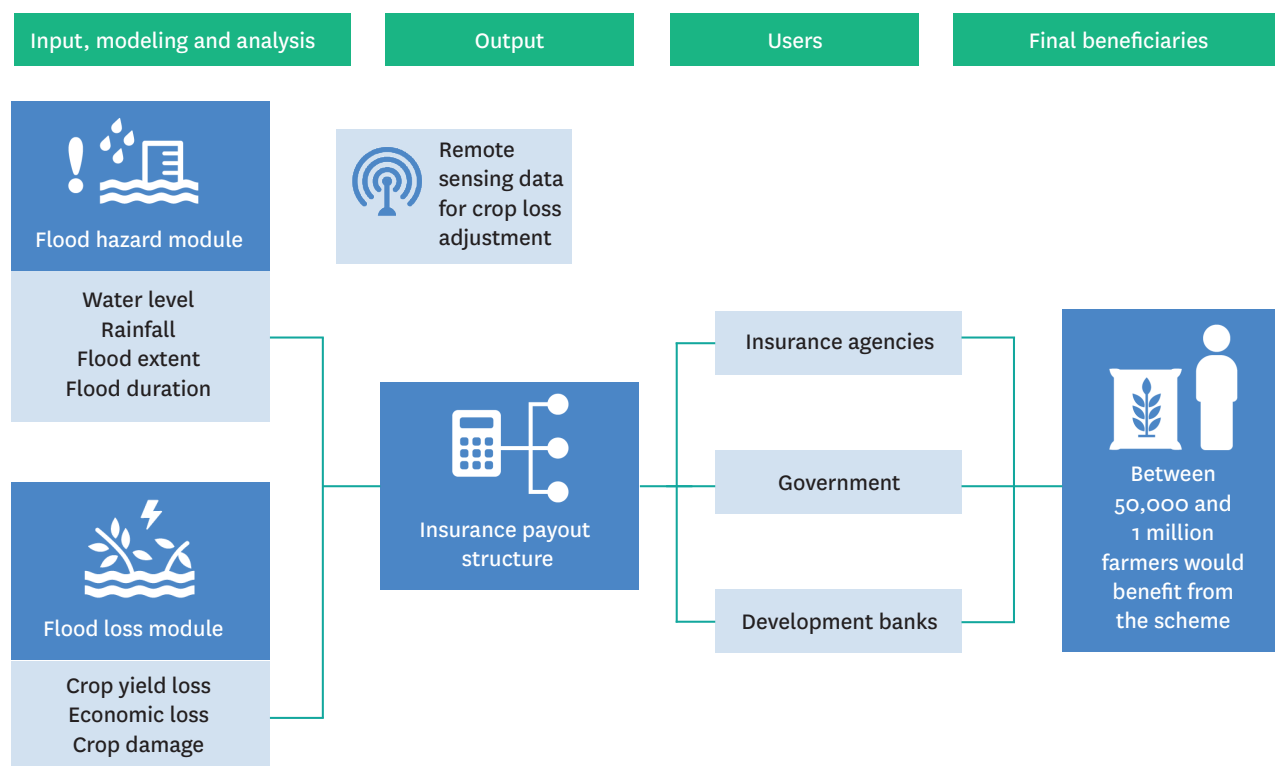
Input, modeling and analysis

Output

Users

Final beneficiaries

Flood hazard module

Water level
Rainfall
Flood extent
Flood duration

Remote sensing data for crop loss adjustment

Flood loss module

Crop yield loss
Economic loss
Crop damage

Insurance payout structure

Insurance agencies

Government

Development banks

Between 50,000 and 1 million farmers would benefit from the scheme